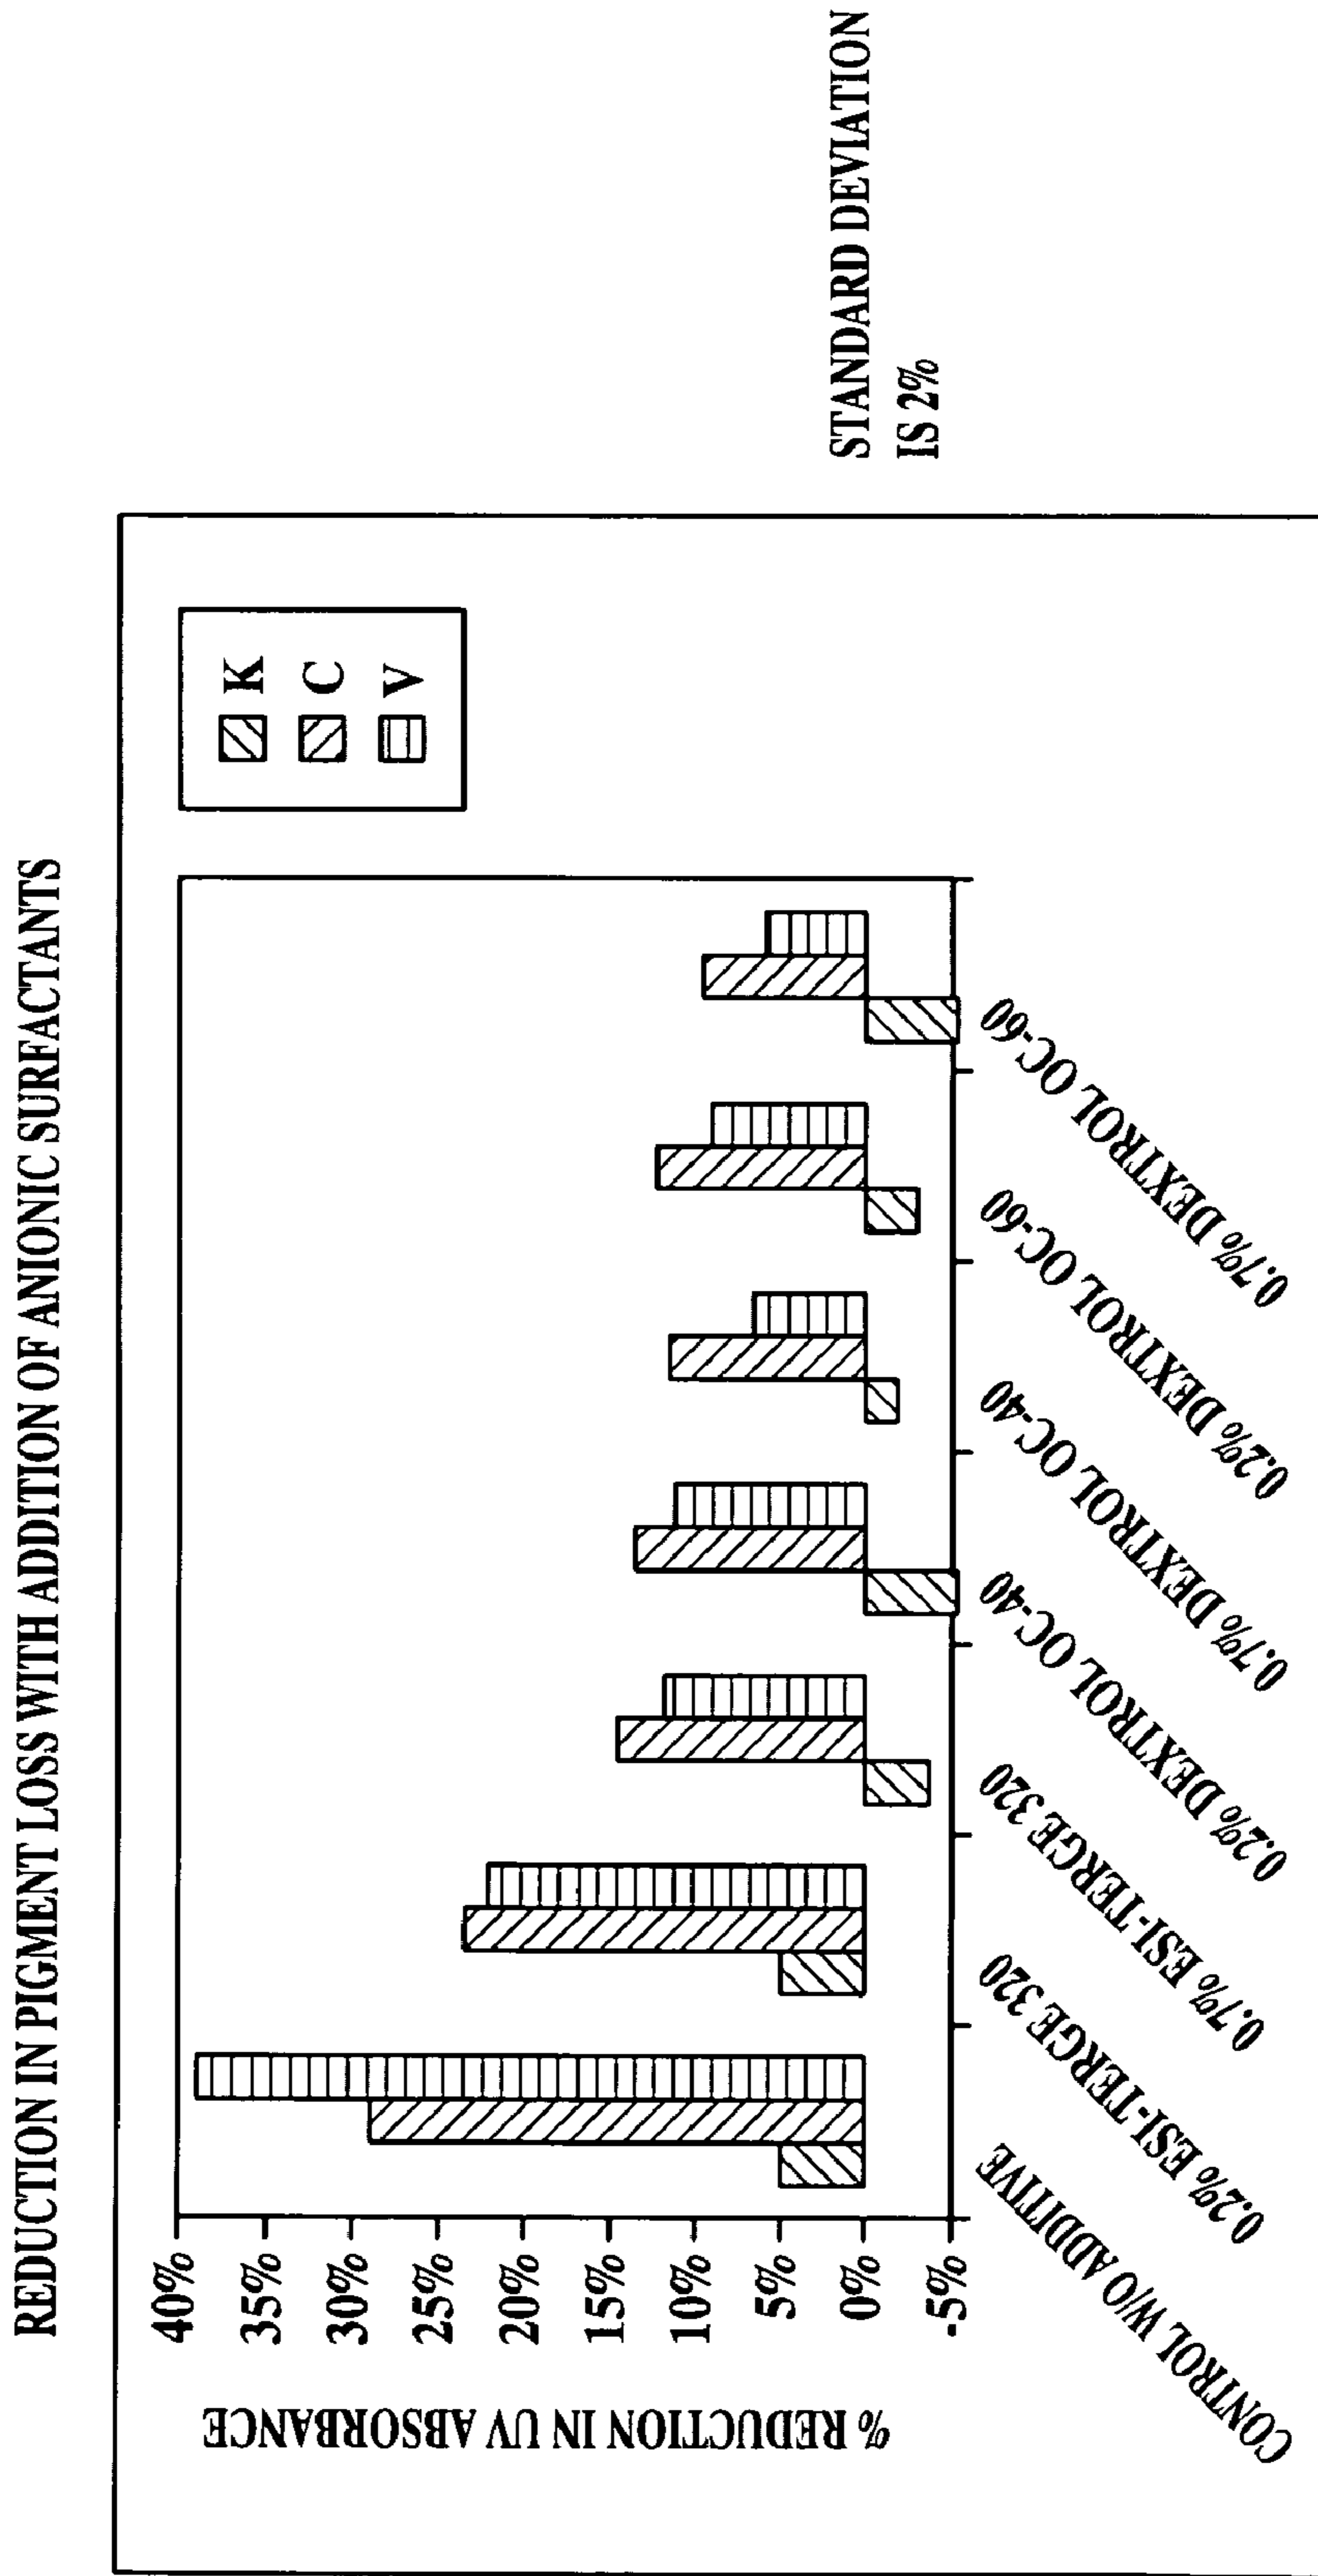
REDUCTION IN PIGMENT LOSS WITH ADDITION OF ANIONIC SURFACTANTS

STANDARD DEVIATION IS 2%

K
C
V

% REDUCTION IN UV ABSORBANCE

40%
35%
30%
25%
20%
15%
10%
5%
0%
-5%

CONTROL W/O ADDITIVE
0.2% ESI-TERGE 320
0.7% ESI-TERGE 320
0.2% DEXTROL OC-40
0.7% DEXTROL OC-40
0.2% DEXTROL OC-60
0.7% DEXTROL OC-60